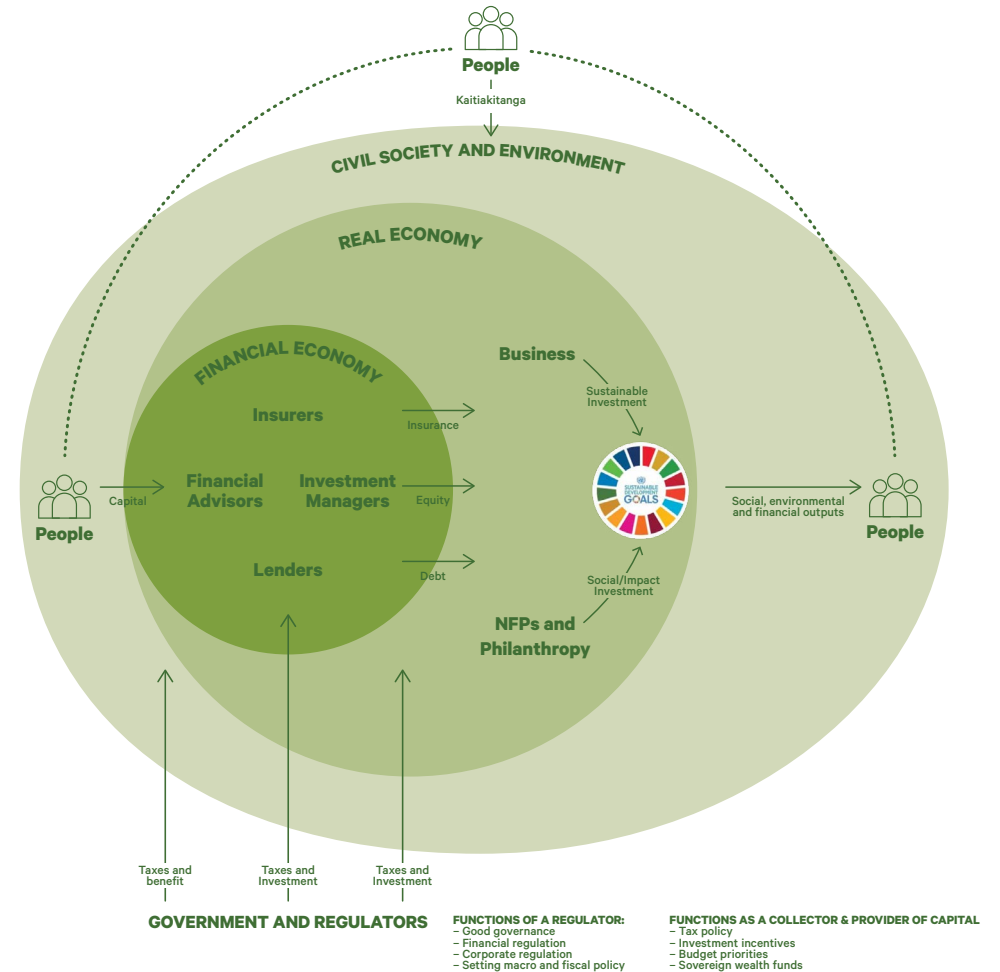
People

Kaitiakitanga

CIVIL SOCIETY AND ENVIRONMENT

REAL ECONOMY

FINANCIAL ECONOMY

Business

Sustainable Investment

Insurers

Insurance

People

Capital

Financial Advisors

Investment Managers

Equity

SUSTAINABLE DEVELOPMENT GOALS

Social, environmental and financial outputs

People

Lenders

Debt

Social/Impact Investment

NFPs and Philanthropy

Taxes and benefit

Taxes and Investment

Taxes and Investment

GOVERNMENT AND REGULATORS

FUNCTIONS OF A REGULATOR:
– Good governance
– Financial regulation
– Corporate regulation
– Setting macro and fiscal policy

FUNCTIONS AS A COLLECTOR & PROVIDER OF CAPITAL
– Tax policy
– Investment incentives
– Budget priorities
– Sovereign wealth funds